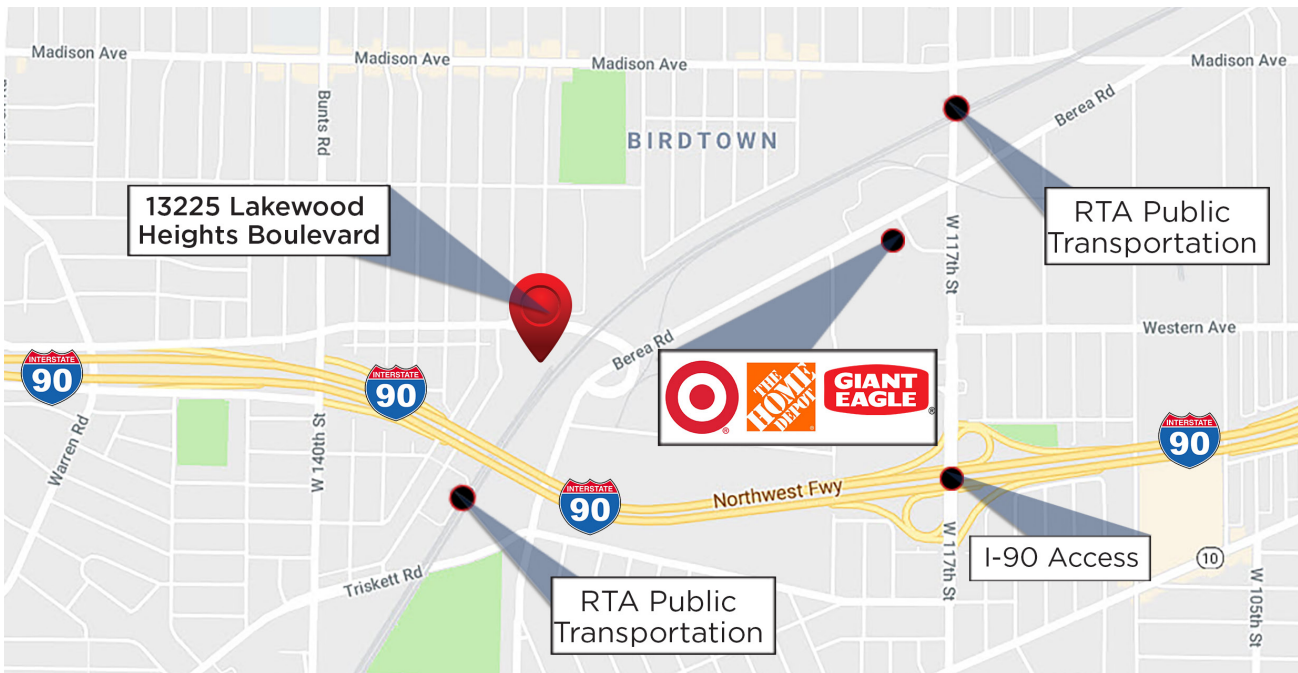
Madison Ave
Madison Ave
Madison Ave
Madison Ave
Bunts Rd
BIRDTOWN
Berea Rd
RTA Public Transportation
13225 Lakewood Heights Boulevard
W 117th St
Western Ave
Berea Rd
INTERSTATE 90
INTERSTATE 90
THE HOME DEPOT
GIANT EAGLE
INTERSTATE 90
Warren Rd
W 140th St
Northwest Fwy
INTERSTATE 90
I-90 Access
W 117th St
10
W 105th St
Triskett Rd
RTA Public Transportation